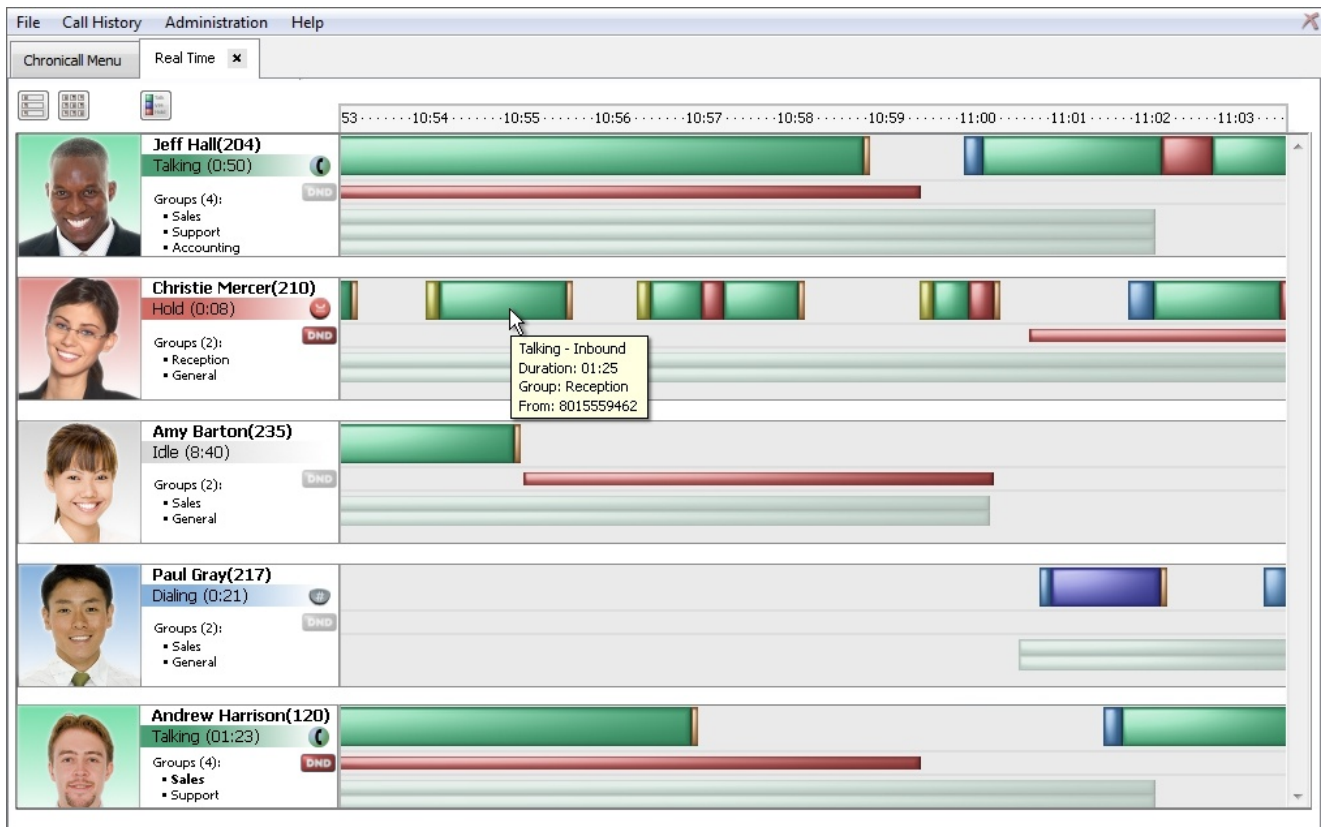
File Call History Administration Help

Chronicall Menu Real Time ×

53 · · · · · · · 10:54 · · · · · · · 10:55 · · · · · · · 10:56 · · · · · · · 10:57 · · · · · · · 10:58 · · · · · · · 10:59 · · · · · · · 11:00 · · · · · · · 11:01 · · · · · · · 11:02 · · · · · · · 11:03 · · ·

Jeff Hall(204)
Talking (0:50)
DND
Groups (4):
• Sales
• Support
• Accounting

Christie Mercer(210)
Hold (0:08)
DND
Groups (2):
• Reception
• General

Talking - Inbound
Duration: 01:25
Group: Reception
From: 8015559462

Amy Barton(235)
Idle (8:40)
DND
Groups (2):
• Sales
• General

Paul Gray(217)
Dialing (0:21)
DND
Groups (2):
• Sales
• General

Andrew Harrison(120)
Talking (01:23)
DND
Groups (4):
• Sales
• Support